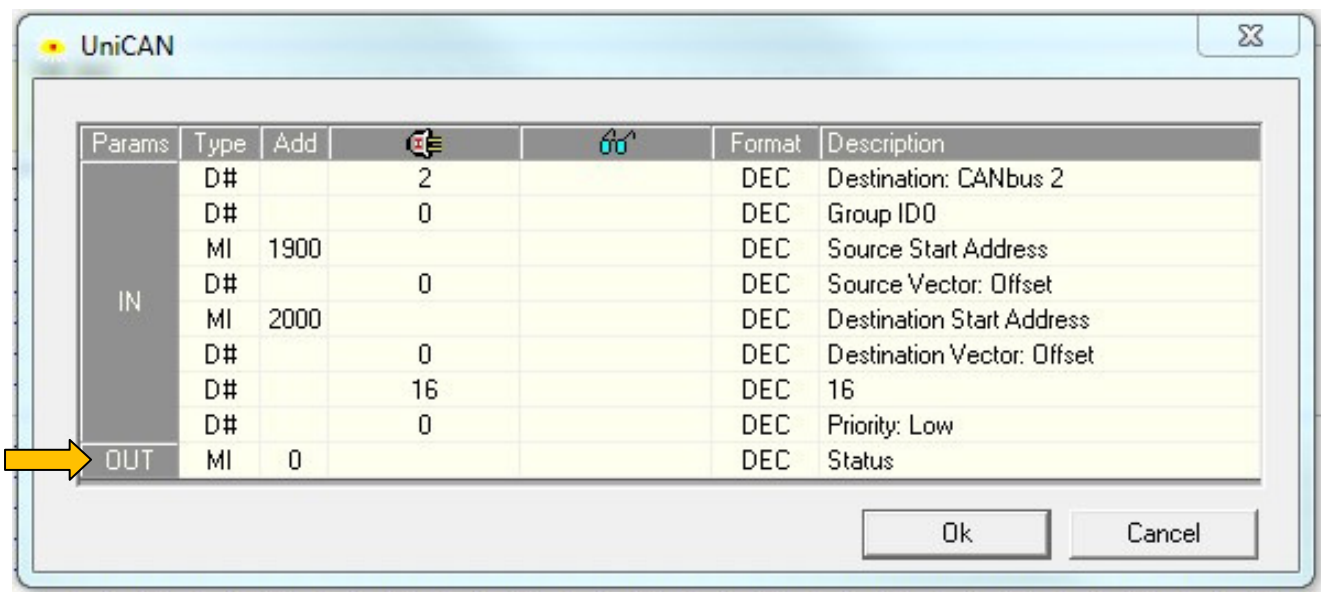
UniCAN

| Params | Type | Add | | | Format | Description |
|---|---|---|---|---|---|---|
| IN | D# | | 2 | | DEC | Destination: CANbus 2 |
| | D# | | 0 | | DEC | Group ID0 |
| | MI | 1900 | | | DEC | Source Start Address |
| | D# | | 0 | | DEC | Source Vector: Offset |
| | MI | 2000 | | | DEC | Destination Start Address |
| | D# | | 0 | | DEC | Destination Vector: Offset |
| | D# | | 16 | | DEC | 16 |
| | D# | | 0 | | DEC | Priority: Low |
| OUT | MI | 0 | | | DEC | Status |

Ok

Cancel